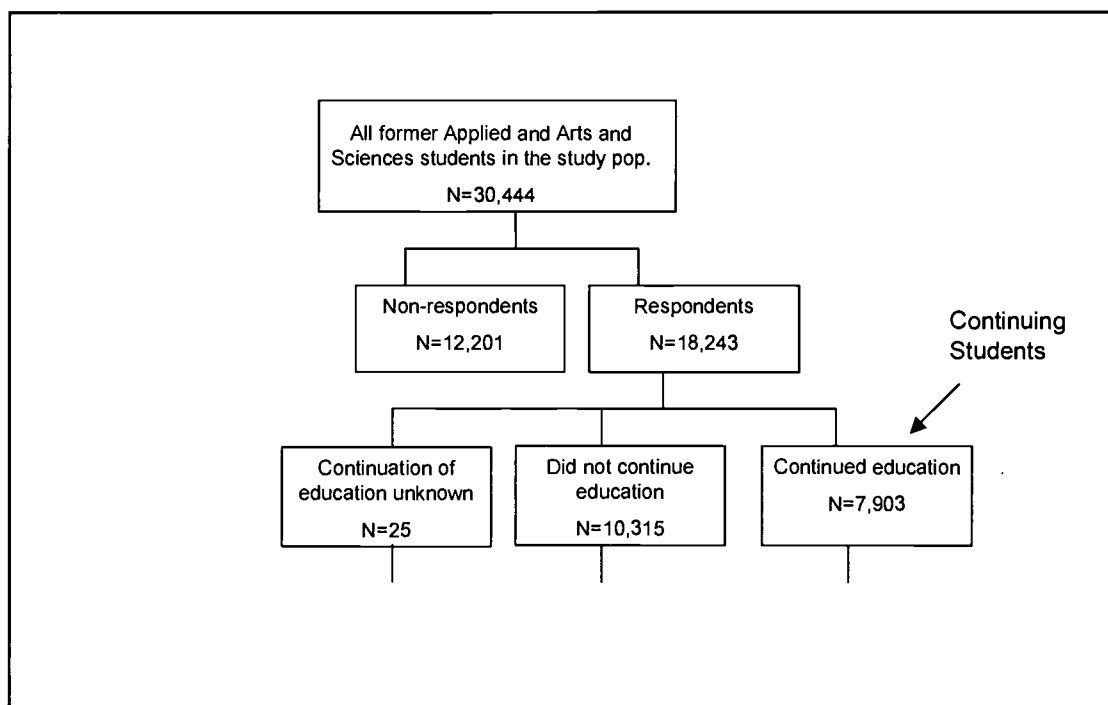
All former Applied and Arts and Sciences students in the study pop.
N=30,444

Non-respondents
N=12,201

Respondents
N=18,243

Continuing Students

Continuation of education unknown
N=25

Did not continue education
N=10,315

Continued education
N=7,903